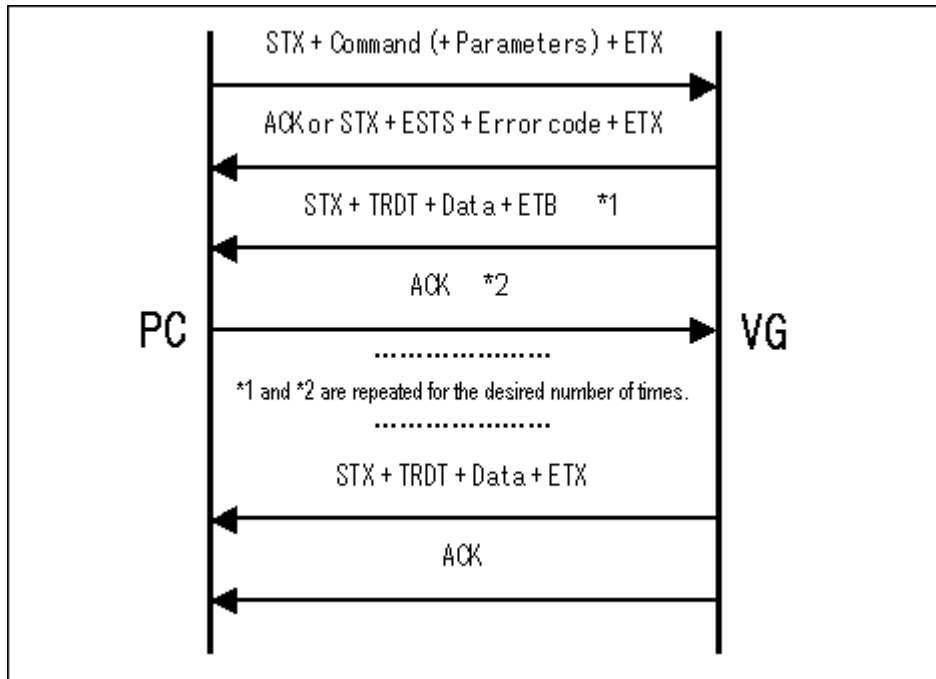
STX + Command (+ Parameters) + ETX

ACK or STX + ESTS + Error code + ETX

STX + TRDT + Data + ETB *1

ACK *2

PC

VG

.....................

*1 and *2 are repeated for the desired number of times.

.....................

STX + TRDT + Data + ETX

ACK